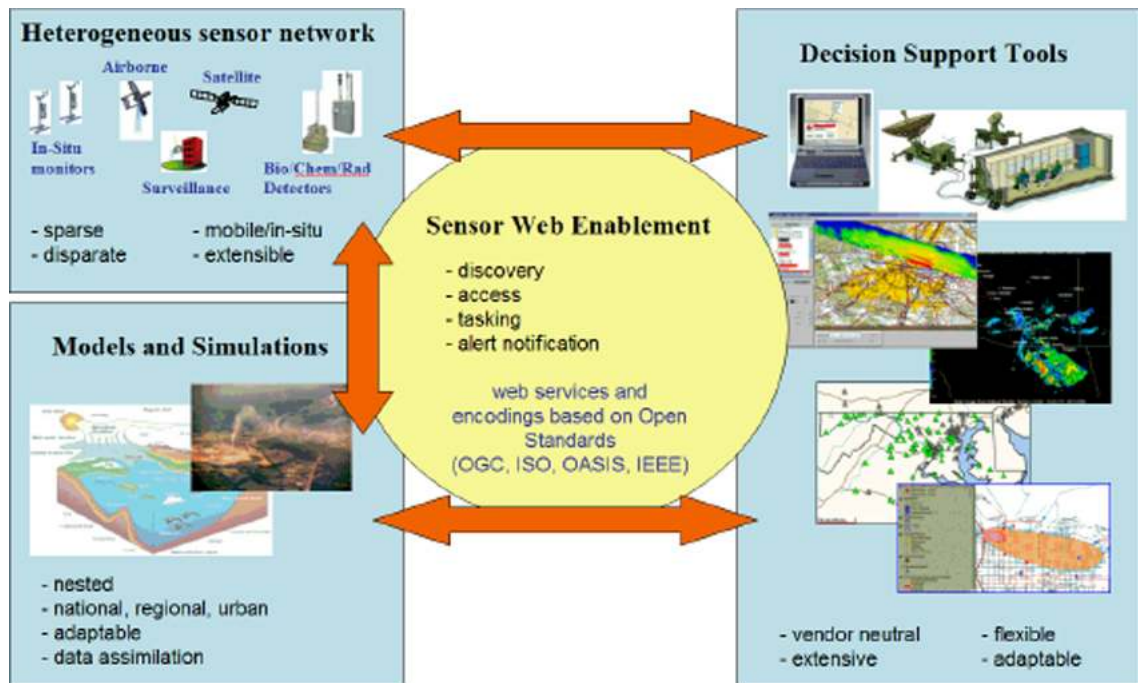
Heterogeneous sensor network

Airborne

Satellite

In-Situ monitors

Surveillance

Bio/Chem/Rad Detectors

- sparse
- disparate

- mobile/in-situ
- extensible

Models and Simulations

- nested
- national, regional, urban
- adaptable
- data assimilation

Sensor Web Enablement

- discovery
- access
- tasking
- alert notification

web services and encodings based on Open Standards (OGC, ISO, OASIS, IEEE)

Decision Support Tools

- vendor neutral
- extensive

- flexible
- adaptable